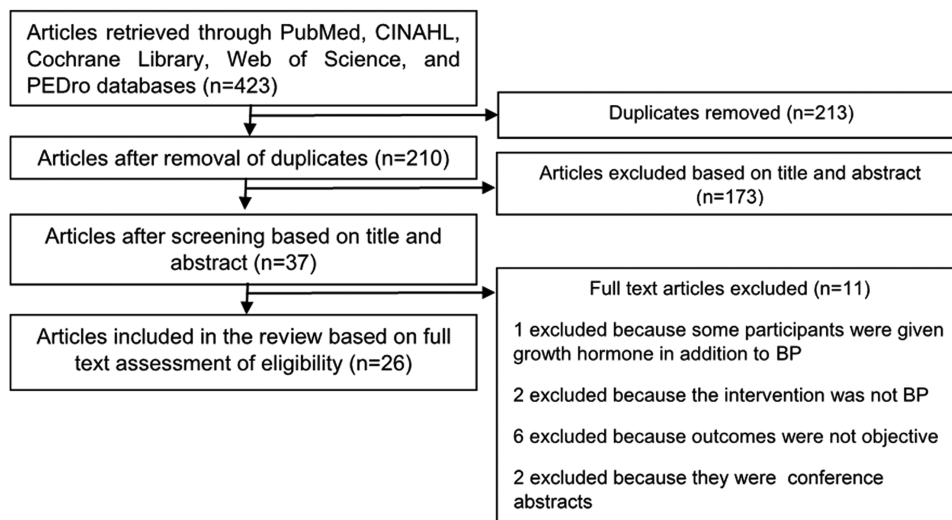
Articles retrieved through PubMed, CINAHL, Cochrane Library, Web of Science, and PEDro databases (n=423)

Duplicates removed (n=213)

Articles after removal of duplicates (n=210)

Articles excluded based on title and abstract (n=173)

Articles after screening based on title and abstract (n=37)

Full text articles excluded (n=11)

1 excluded because some participants were given growth hormone in addition to BP

2 excluded because the intervention was not BP

6 excluded because outcomes were not objective

2 excluded because they were conference abstracts

Articles included in the review based on full text assessment of eligibility (n=26)